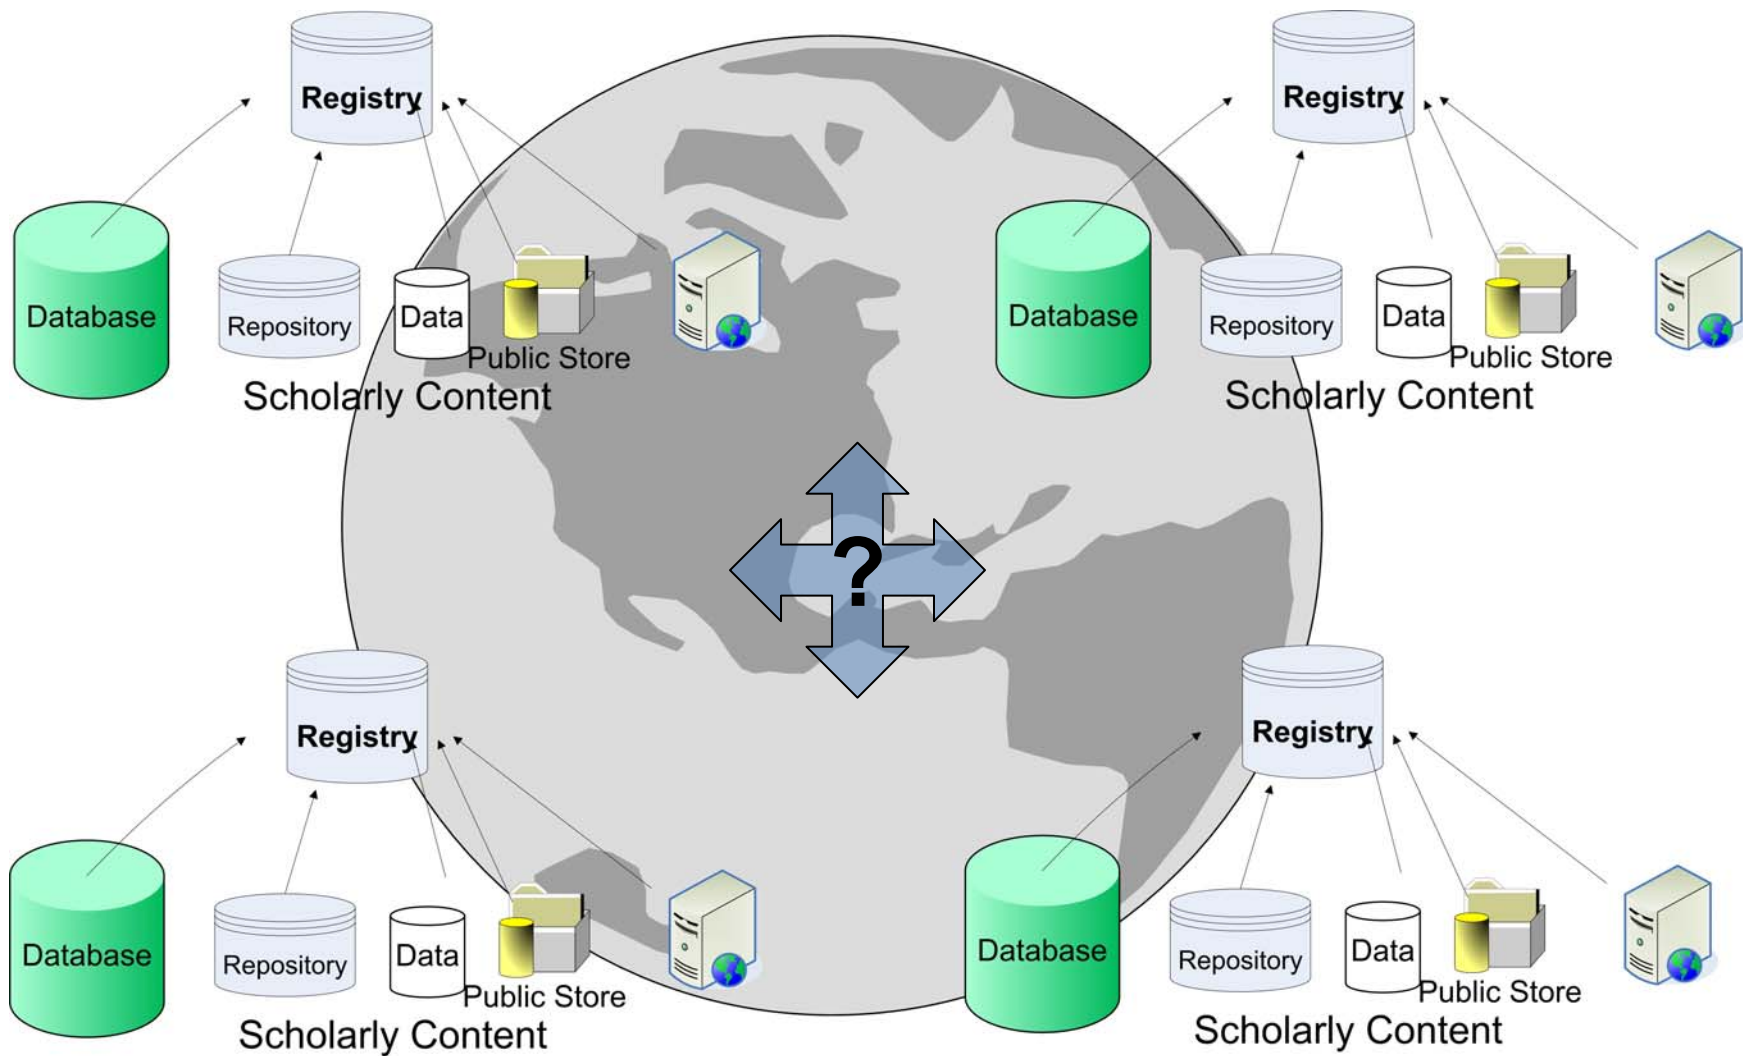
Registry

Database

Repository

Data

Public Store

Scholarly Content

Registry

Database

Repository

Data

Public Store

Scholarly Content

?

Registry

Database

Repository

Data

Public Store

Scholarly Content

Registry

Database

Repository

Data

Public Store

Scholarly Content